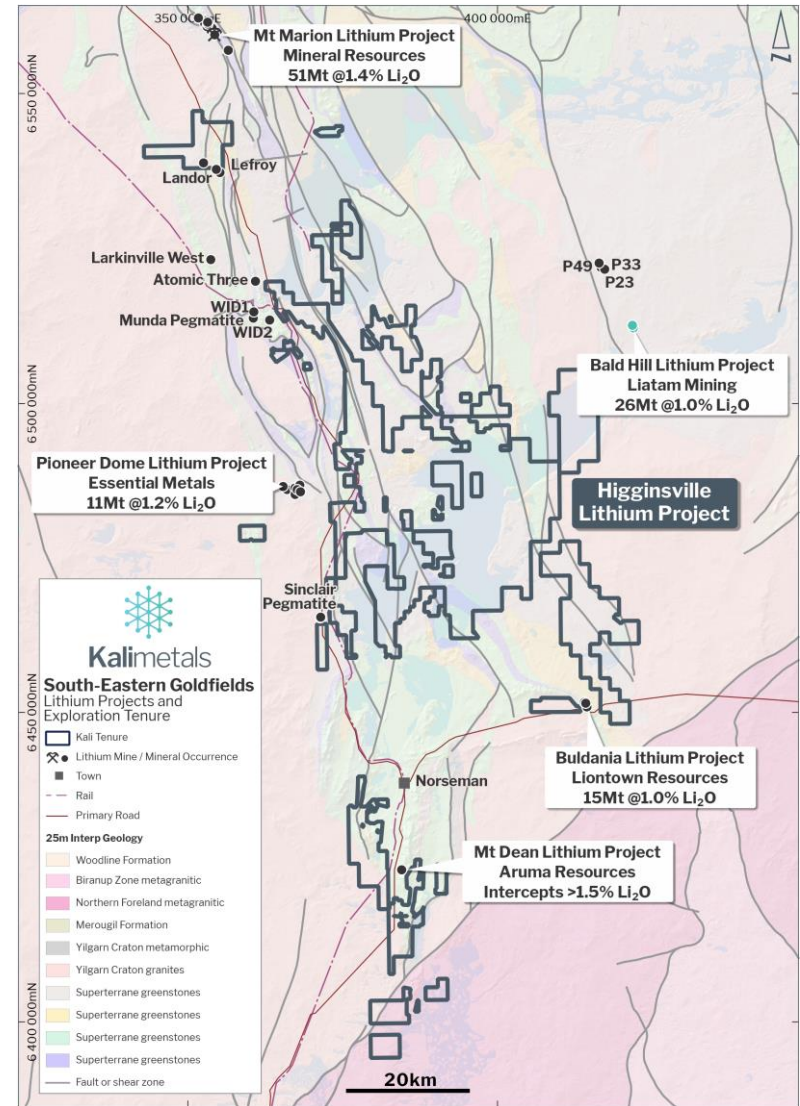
350 000mE

400 000mE

N

6 550 000mN

Mt Marion Lithium Project
Mineral Resources
51Mt @1.4% $Li_2O$

Lefroy

Landor

Larkinville West

Atomic Three

WID1

Munda Pegmatite

WID2

P49

P33

P23

Bald Hill Lithium Project
Liatam Mining
26Mt @1.0% $Li_2O$

6 500 000mN

Pioneer Dome Lithium Project
Essential Metals
11Mt @1.2% $Li_2O$

Higginsville
Lithium Project

Sinclair
Pegmatite

Kalimetals

South-Eastern Goldfields
Lithium Projects and Exploration Tenure

Kali Tenure
Lithium Mine / Mineral Occurrence
Town
Rail
Primary Road

25m Interp Geology
Woodline Formation
Biranup Zone metagranitic
Northern Foreland metagranitic
Merougil Formation
Yilgarn Craton metamorphic
Yilgarn Craton granites
Superterrane greenstones
Superterrane greenstones
Superterrane greenstones
Superterrane greenstones
Fault or shear zone

6 450 000mN

Buldania Lithium Project
Liontown Resources
15Mt @1.0% $Li_2O$

Norseman

Mt Dean Lithium Project
Aruma Resources
Intercepts >1.5% $Li_2O$

6 400 000mN

20km